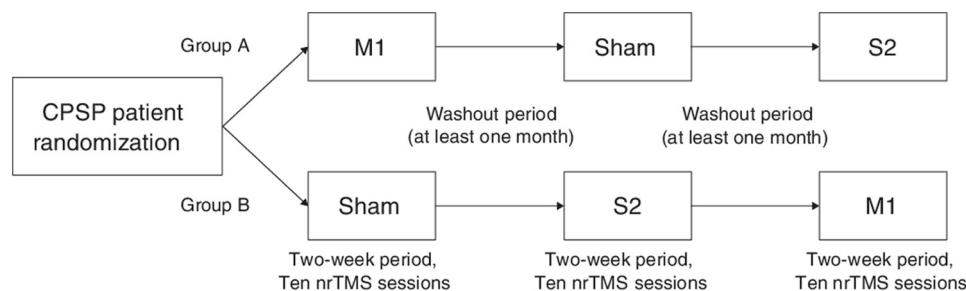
Group A

M1

Sham

S2

CPSP patient randomization

Washout period (at least one month)

Washout period (at least one month)

Group B

Sham

S2

M1

Two-week period, Ten nrTMS sessions

Two-week period, Ten nrTMS sessions

Two-week period, Ten nrTMS sessions